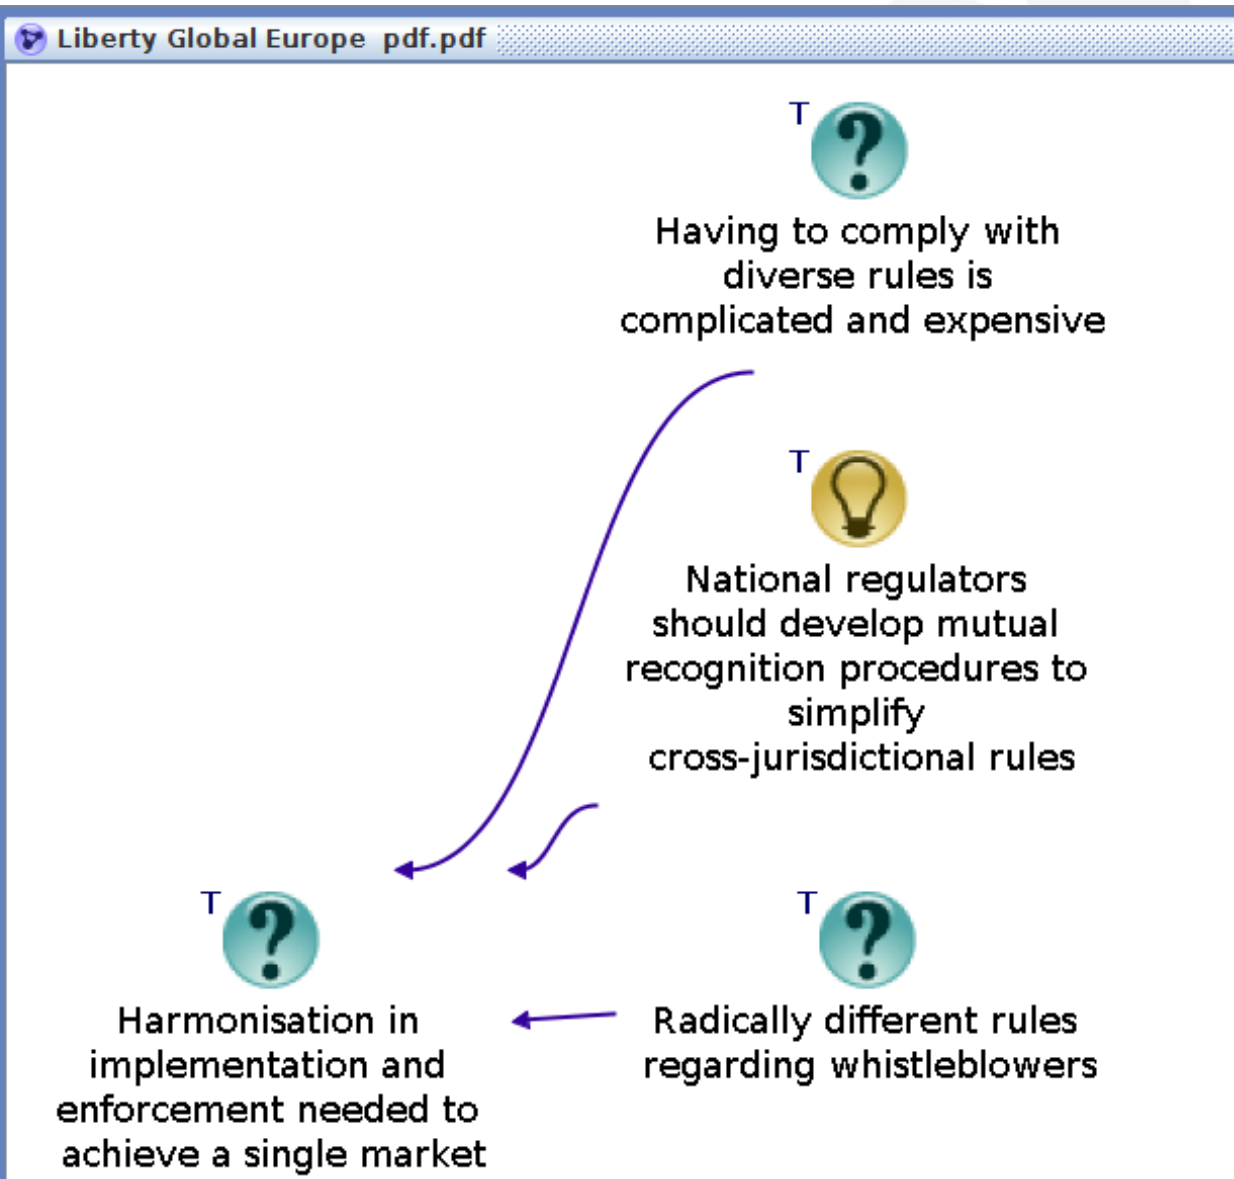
Liberty Global Europe pdf.pdf

T

Having to comply with diverse rules is complicated and expensive

T

National regulators should develop mutual recognition procedures to simplify cross-jurisdictional rules

T

Harmonisation in implementation and enforcement needed to achieve a single market

T

Radically different rules regarding whistleblowers